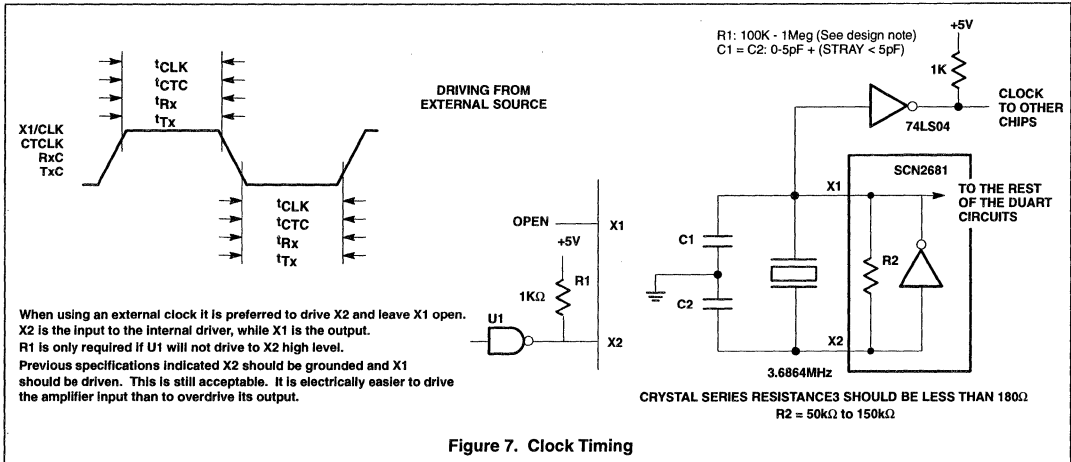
$t_{CLK}$
$t_{CTC}$
$t_{Rx}$
$t_{Tx}$

X1/CLK
CTCLK
RxC
TxC

$t_{CLK}$
$t_{CTC}$
$t_{Rx}$
$t_{Tx}$

DRIVING FROM EXTERNAL SOURCE

OPEN
X1
+5V
R1
1KΩ
U1
X2

R1: 100K - 1Meg (See design note)
C1 = C2: 0-5pF + (STRAY < 5pF)

+5V
1K
CLOCK TO OTHER CHIPS
74LS04
SCN2681
X1
TO THE REST OF THE DUART CIRCUITS
C1
C2
R2
X2
3.6864MHz

When using an external clock it is preferred to drive X2 and leave X1 open. X2 is the input to the internal driver, while X1 is the output.
R1 is only required if U1 will not drive to X2 high level.
Previous specifications indicated X2 should be grounded and X1 should be driven. This is still acceptable. It is electrically easier to drive the amplifier input than to overdrive its output.

CRYSTAL SERIES RESISTANCE3 SHOULD BE LESS THAN 180Ω
R2 = 50kΩ to 150kΩ

Figure 7. Clock Timing